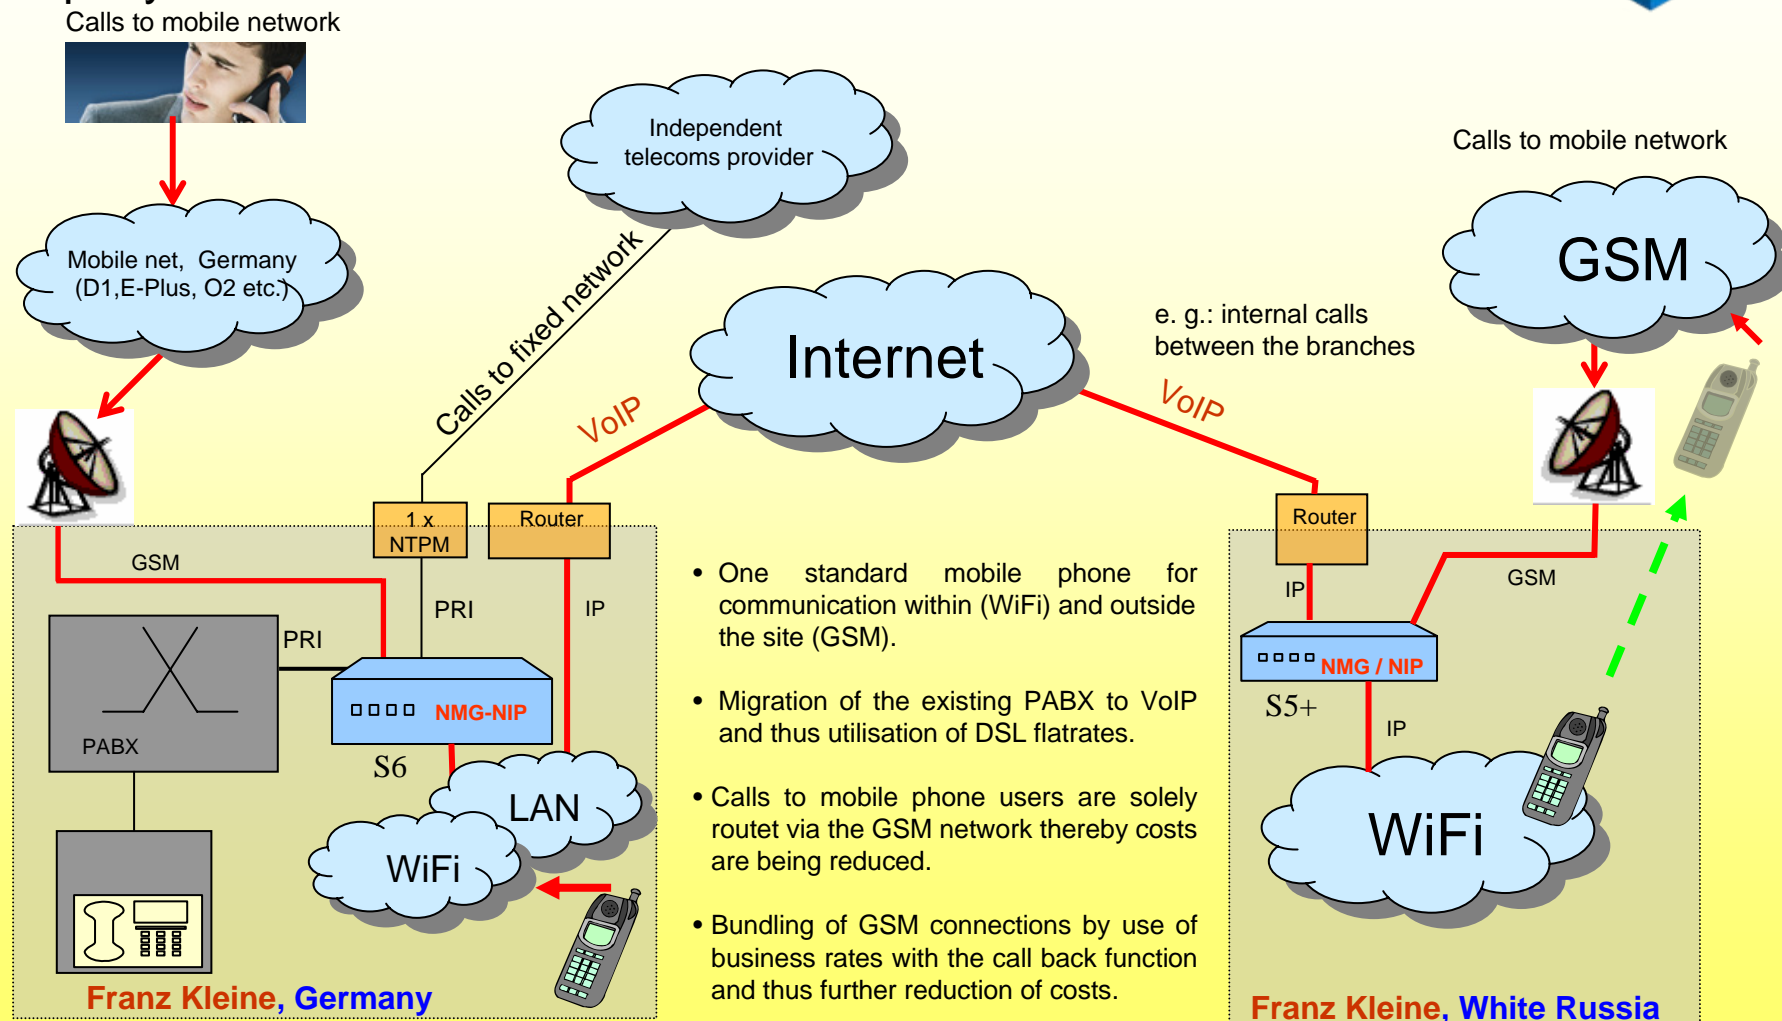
Calls to mobile network

Independent telecoms provider

Calls to mobile network

GSM

Mobile net, Germany (D1,E-Plus, O2 etc.)

Calls to fixed network

Internet

e. g.: internal calls between the branches

VoIP

VoIP

1 x NTPM

Router

Router

GSM

PRI

IP

IP

GSM

PRI

NMG / NIP

S5+

NMG-NIP

IP

PABX

S6

LAN

WiFi

WiFi

• One standard mobile phone for communication within (WiFi) and outside the site (GSM).

• Migration of the existing PABX to VoIP and thus utilisation of DSL flatrates.

• Calls to mobile phone users are solely routet via the GSM network thereby costs are being reduced.

• Bundling of GSM connections by use of business rates with the call back function and thus further reduction of costs.

Franz Kleine, Germany

Franz Kleine, White Russia